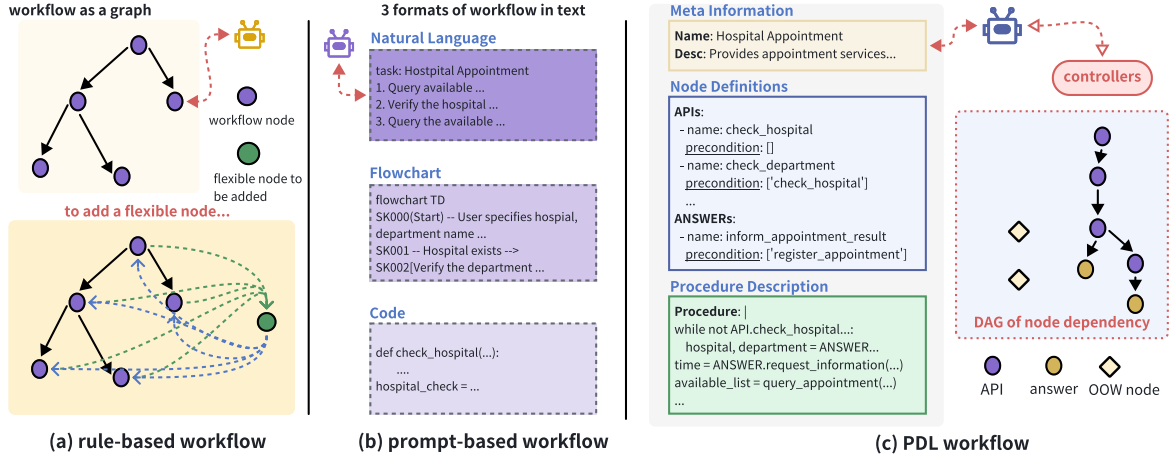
workflow as a graph

workflow node

flexible node to be added

to add a flexible node...

(a) rule-based workflow

3 formats of workflow in text

Natural Language

task: Hostpital Appointment
1. Query available ...
2. Verify the hospital ...
3. Query the available ...

Flowchart

flowchart TD
SK000(Start) -- User specifies hospital, department name ...
SK001 -- Hospital exists -->
SK002[Verify the department ...

Code

def check_hospital(...):
....
hospital_check = ...

(b) prompt-based workflow

Meta Information

Name: Hospital Appointment
Desc: Provides appointment services...

Node Definitions

APIs:
- name: check_hospital
precondition: []
- name: check_department
precondition: ['check_hospital']
...
ANSWERs:
- name: inform_appointment_result
precondition: ['register_appointment']

Procedure Description

Procedure: |
while not API.check_hospital...:
hospital, department = ANSWER...
time = ANSWER.request_information(...)
available_list = query_appointment(...)
...

controllers

DAG of node dependency

API answer OOW node

(c) PDL workflow